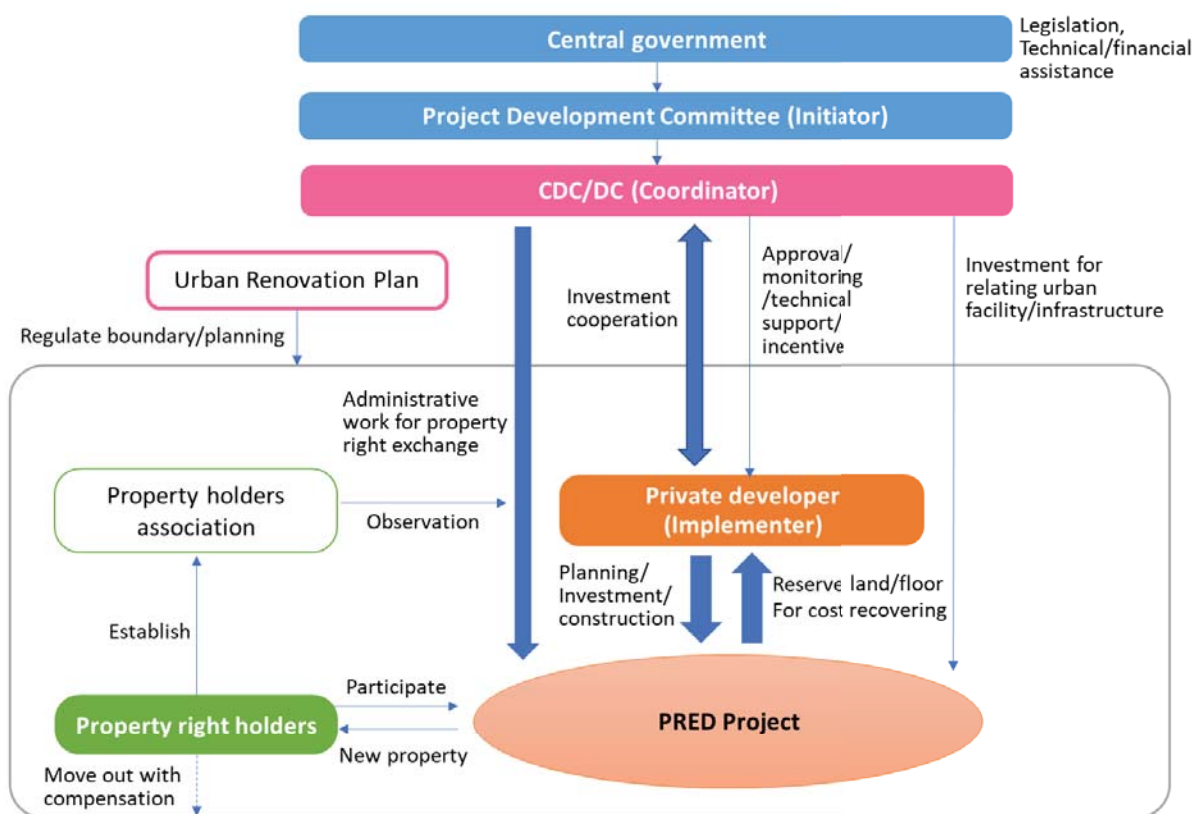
Central government

Legislation, Technical/financial assistance

Project Development Committee (Initiator)

CDC/DC (Coordinator)

Urban Renovation Plan

Regulate boundary/planning

Investment cooperation

Approval/ monitoring /technical support/ incentive

Investment for relating urban facility/infrastructure

Administrative work for property right exchange

Property holders association

Observation

Private developer (Implementer)

Planning/ Investment/ construction

Reserve land/floor For cost recovering

Establish

Participate

Property right holders

New property

PRED Project

Move out with compensation